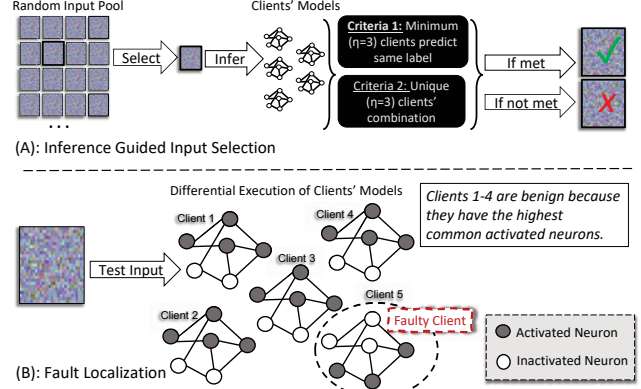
Random Input Pool

...

Select

Infer

Clients' Models

Criteria 1: Minimum (η=3) clients predict same label

Criteria 2: Unique (η=3) clients' combination

If met

If not met

(A): Inference Guided Input Selection

Differential Execution of Clients' Models

Clients 1-4 are benign because they have the highest common activated neurons.

Client 1

Client 4

Client 3

Test Input

Client 2

Client 5

Faulty Client

Activated Neuron

Inactivated Neuron

(B): Fault Localization